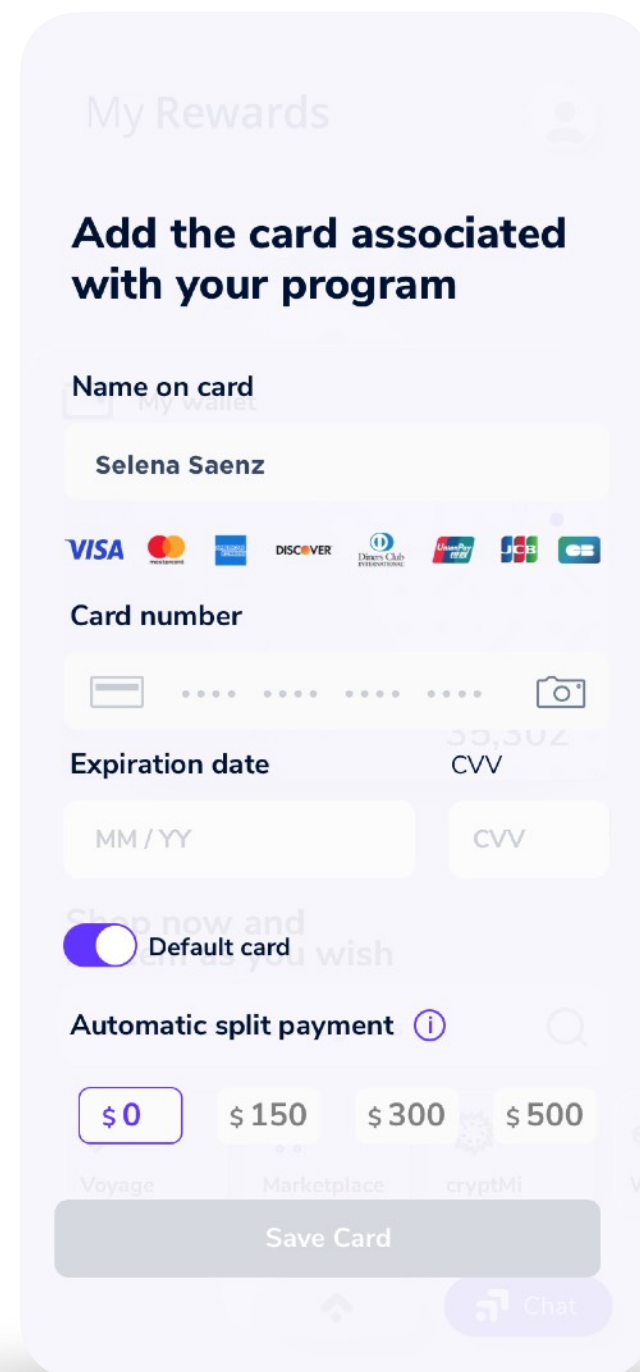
My Rewards

Add the card associated with your program

Name on card

My wallet

Selena Saenz

VISA mastercard AMERICAN EXPRESS DISCOVER Diners Club INTERNATIONAL UnionPay JCB CB

Card number

•••• •••• •••• ••••

35,302

Expiration date

CVV

MM / YY

CVV

Shop now and redeem as you wish

Default card

Automatic split payment

$0 $150 $300 $500

Voyage Marketplace cryptMi

Save Card

Chat